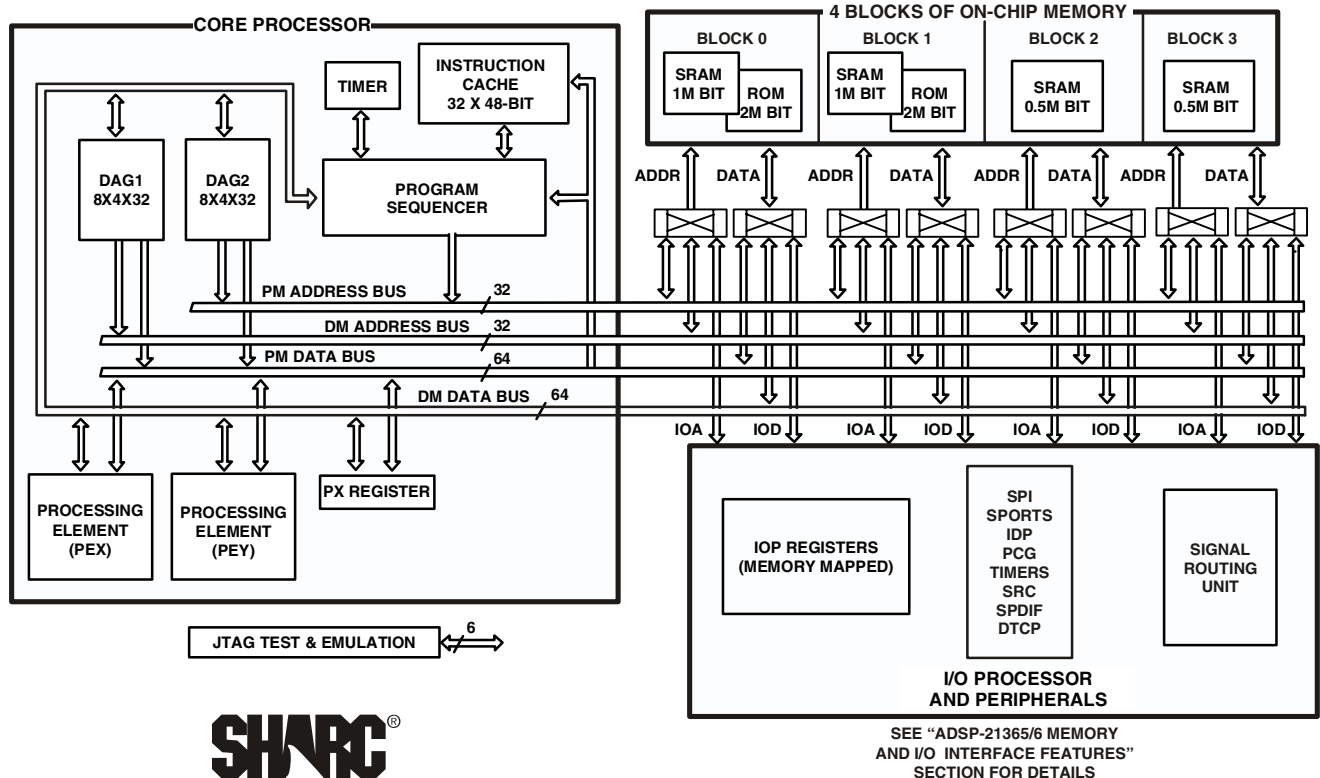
CORE PROCESSOR

TIMER

INSTRUCTION CACHE 32 X 48-BIT

DAG1 8X4X32

DAG2 8X4X32

PROGRAM SEQUENCER

PM ADDRESS BUS 32

DM ADDRESS BUS 32

PM DATA BUS 64

DM DATA BUS 64

PROCESSING ELEMENT (PEX)

PROCESSING ELEMENT (PEY)

PX REGISTER

JTAG TEST & EMULATION 6

4 BLOCKS OF ON-CHIP MEMORY

BLOCK 0

SRAM 1M BIT

ROM 2M BIT

BLOCK 1

SRAM 1M BIT

ROM 2M BIT

BLOCK 2

SRAM 0.5M BIT

BLOCK 3

SRAM 0.5M BIT

ADDR DATA ADDR DATA ADDR DATA ADDR DATA

IOA IOD IOA IOD IOA IOD IOA IOD

IOP REGISTERS (MEMORY MAPPED)

SPI
SPORTS
IDP
PCG
TIMERS
SRC
SPDIF
DTCP

SIGNAL ROUTING UNIT

I/O PROCESSOR AND PERIPHERALS

SEE "ADSP-21365/6 MEMORY AND I/O INTERFACE FEATURES" SECTION FOR DETAILS

SHARC®